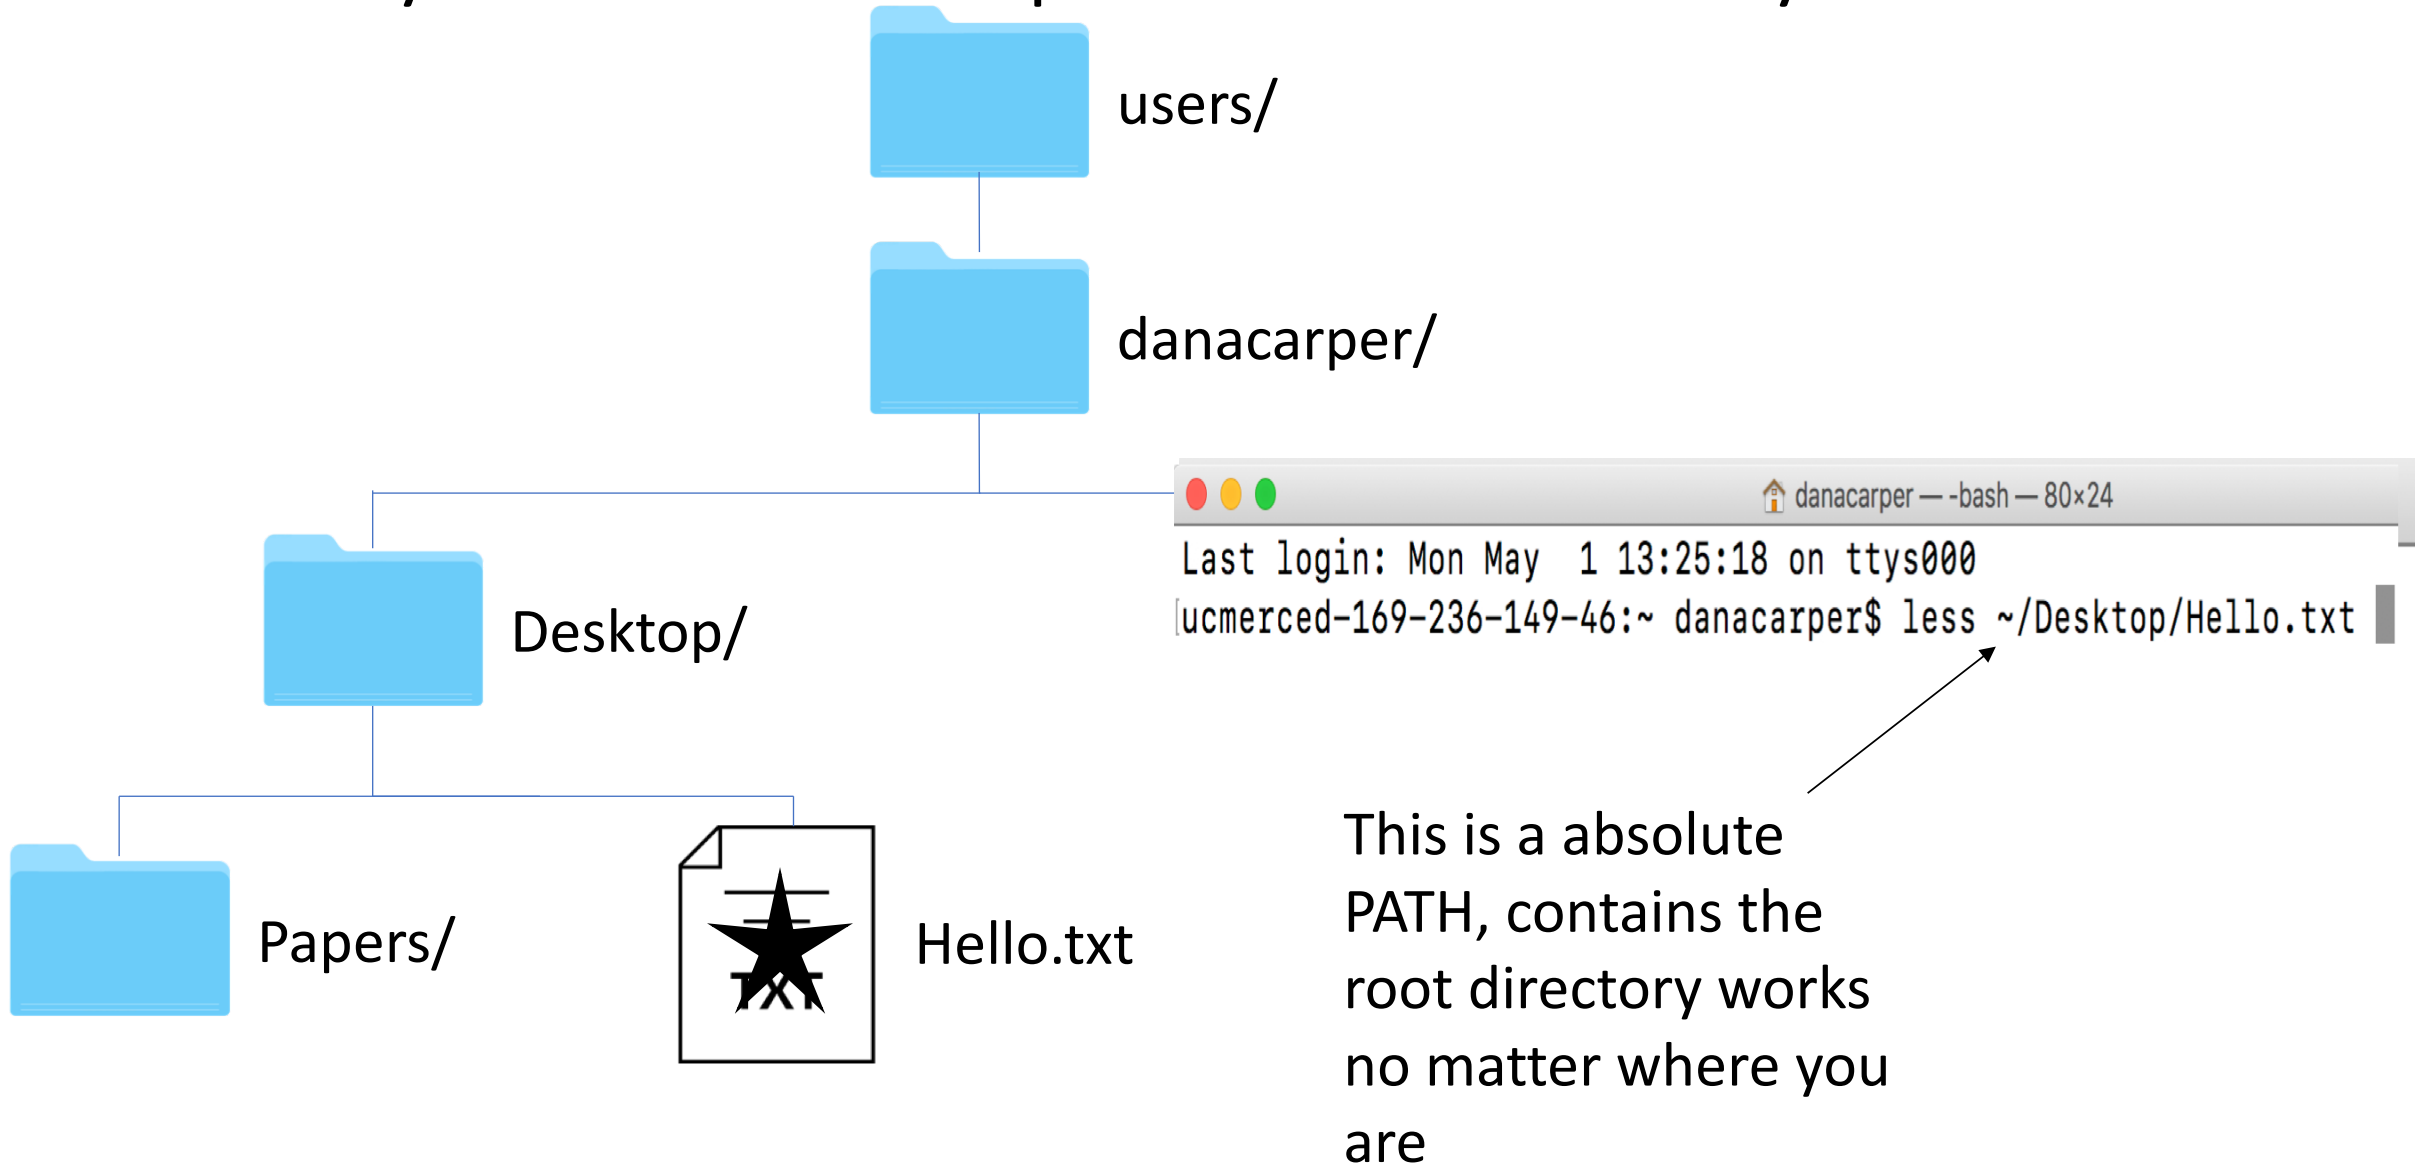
users/

danacarper/

danacarper — -bash — 80×24

Last login: Mon May  1 13:25:18 on ttys000
ucmerced-169-236-149-46:~ danacarper$ less ~/Desktop/Hello.txt

Desktop/

Papers/

TXT

Hello.txt

This is a absolute PATH, contains the root directory works no matter where you are